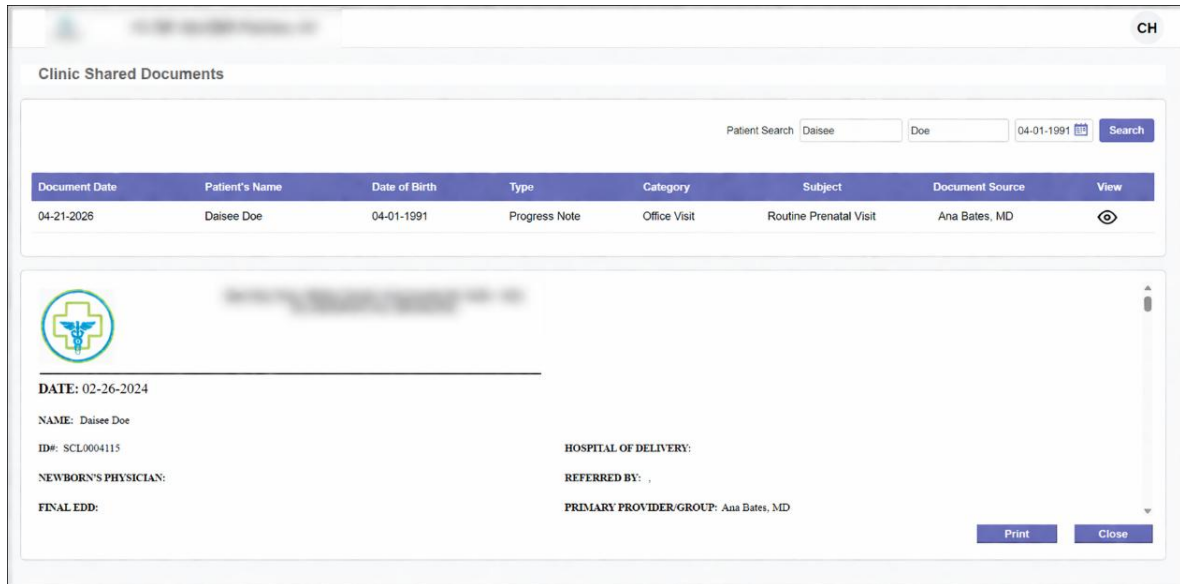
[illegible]

CH

Clinic Shared Documents

Patient Search Daisee Doe 04-01-1991 Search

| Document Date | Patient's Name | Date of Birth | Type | Category | Subject | Document Source | View |
|---|---|---|---|---|---|---|---|
| 04-21-2026 | Daisee Doe | 04-01-1991 | Progress Note | Office Visit | Routine Prenatal Visit | Ana Bates, MD | |

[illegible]

DATE: 02-26-2024

NAME: Daisee Doe

ID#: SCL0004115

HOSPITAL OF DELIVERY:

NEWBORN'S PHYSICIAN:

REFERRED BY: ,

FINAL EDD:

PRIMARY PROVIDER/GROUP: Ana Bates, MD

Print Close